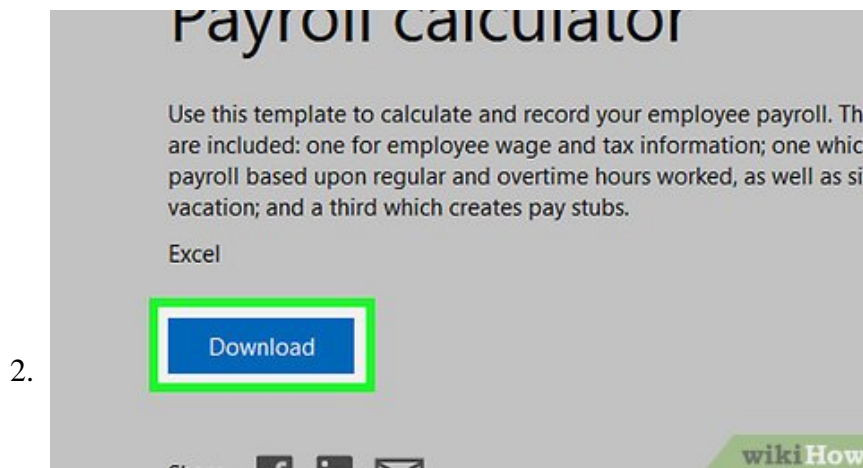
Payroll calculator

Use this template to calculate and record your employee payroll. Th are included: one for employee wage and tax information; one whic payroll based upon regular and overtime hours worked, as well as si vacation; and a third which creates pay stubs.

Excel

Download

2.

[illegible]

wikiHow